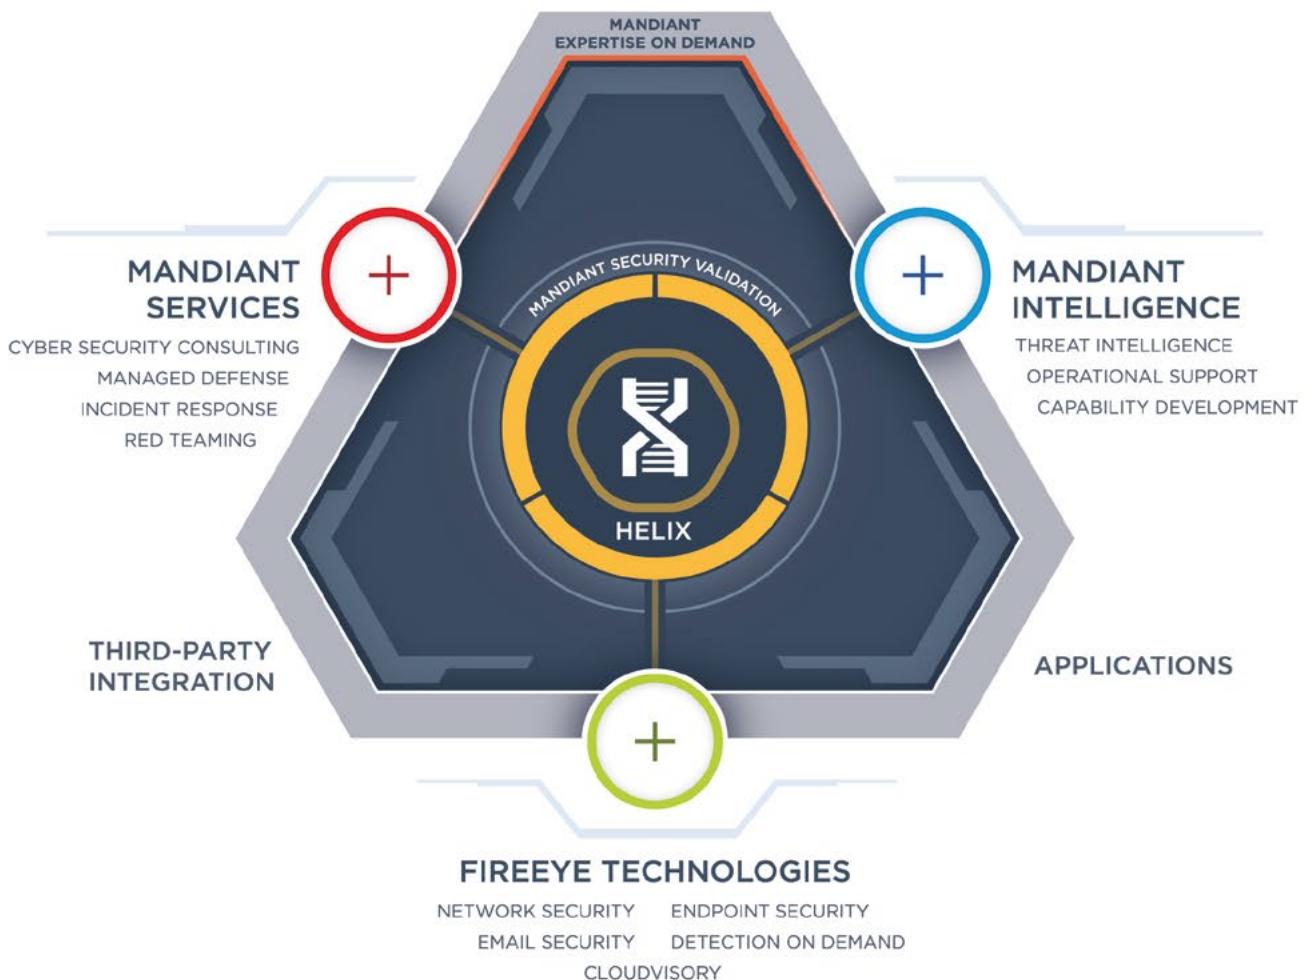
MANDIANT
EXPERTISE ON DEMAND

MANDIANT
SERVICES

CYBER SECURITY CONSULTING
MANAGED DEFENSE
INCIDENT RESPONSE
RED TEAMING

MANDIANT SECURITY VALIDATION

HELIX

MANDIANT
INTELLIGENCE

THREAT INTELLIGENCE
OPERATIONAL SUPPORT
CAPABILITY DEVELOPMENT

THIRD-PARTY
INTEGRATION

APPLICATIONS

FIREEYE TECHNOLOGIES

NETWORK SECURITY ENDPOINT SECURITY
EMAIL SECURITY DETECTION ON DEMAND
CLOUDVISORY